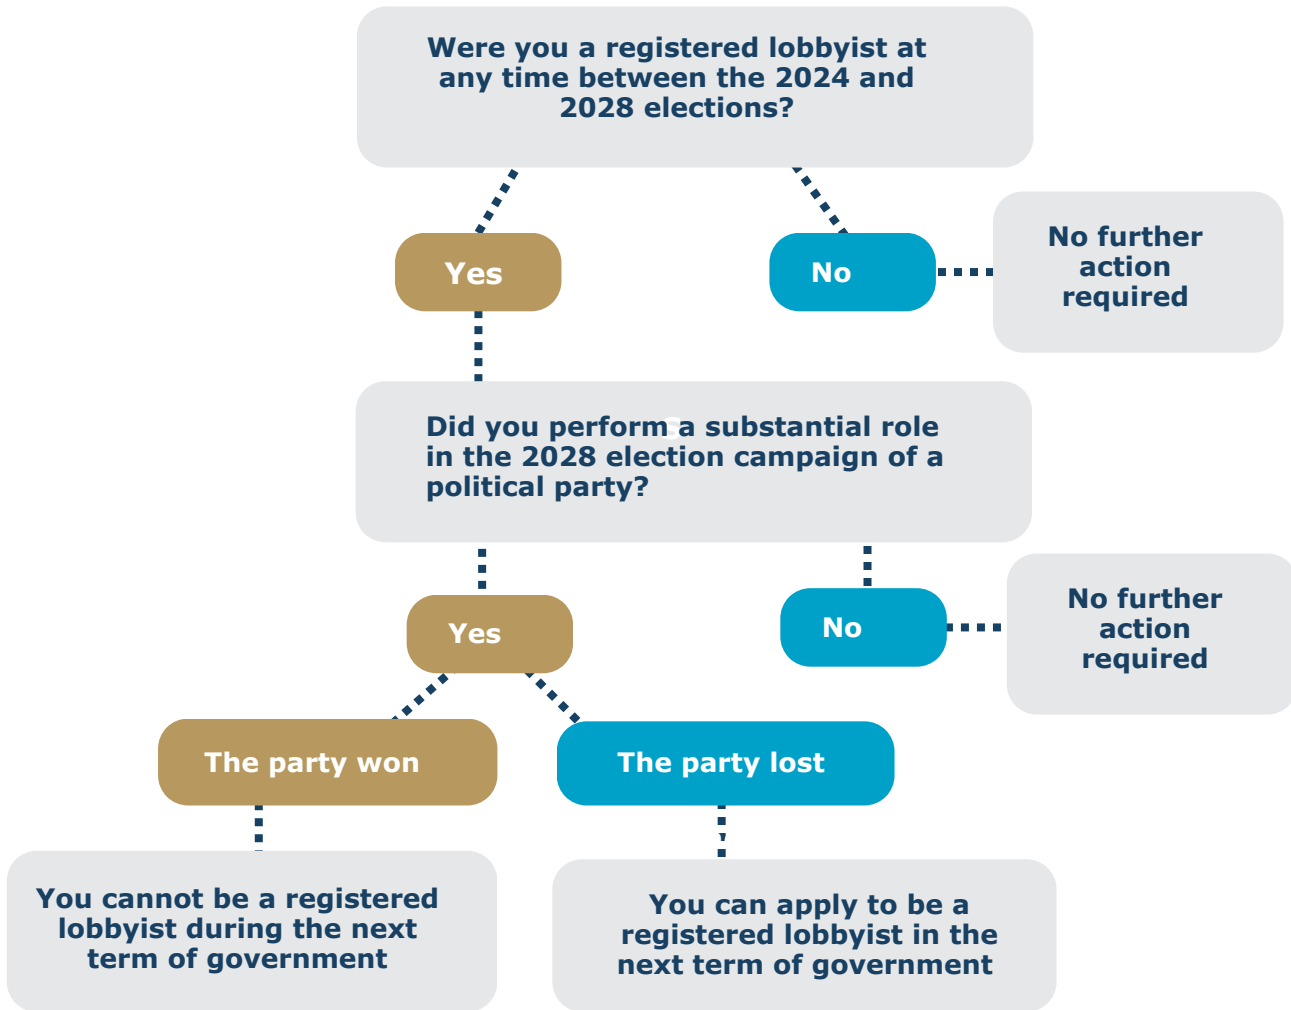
Were you a registered lobbyist at any time between the 2024 and 2028 elections?

Yes

No

No further action required

Did you perform a substantial role in the 2028 election campaign of a political party?

Yes

No

No further action required

The party won

The party lost

You cannot be a registered lobbyist during the next term of government

You can apply to be a registered lobbyist in the next term of government